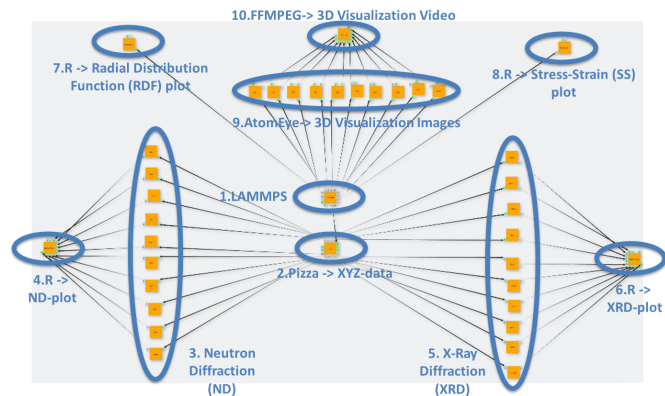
10.FFMPEG-> 3D Visualization Video

7.R -> Radial Distribution Function (RDF) plot

8.R -> Stress-Strain (SS) plot

9.AtomEye-> 3D Visualization Images

1.LAMMPS

2.Pizza -> XYZ-data

4.R -> ND-plot

3. Neutron Diffraction (ND)

5. X-Ray Diffraction (XRD)

6.R -> XRD-plot